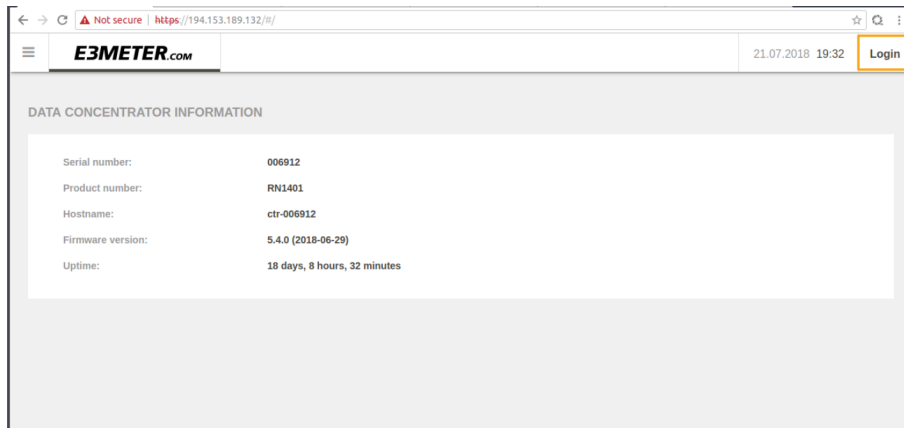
Not secure | https://194.153.189.132/#/

E3METER.com

21.07.2018 19:32

Login

DATA CONCENTRATOR INFORMATION

| | |
|---|---|
| Serial number: | 006912 |
| Product number: | RN1401 |
| Hostname: | ctr-006912 |
| Firmware version: | 5.4.0 (2018-06-29) |
| Uptime: | 18 days, 8 hours, 32 minutes |